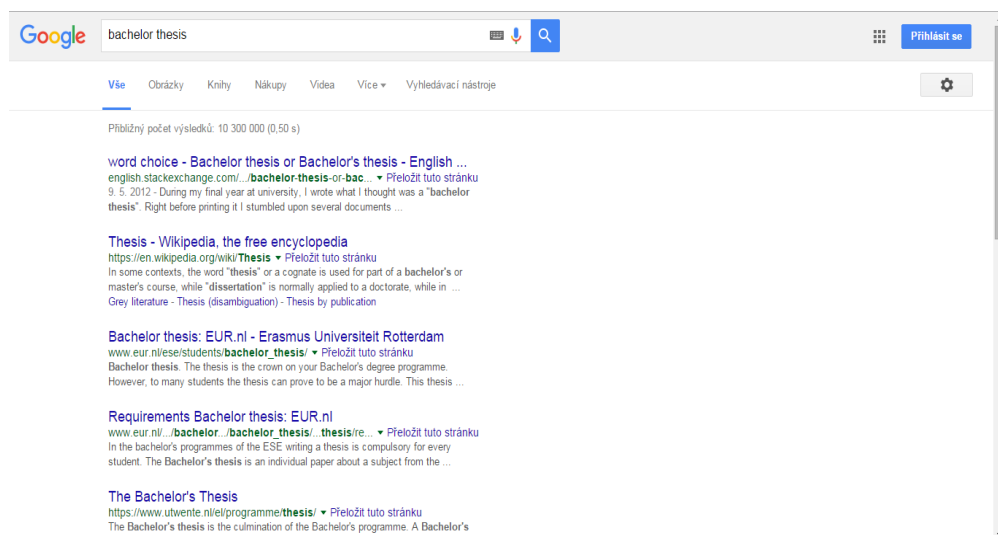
Google

bachelor thesis

Přihlásit se

Vše Obrázky Knihy Nákupy Videa Více ▾ Vyhledávací nástroje

Přibližný počet výsledků: 10 300 000 (0,50 s)

word choice - Bachelor thesis or Bachelor's thesis - English ...
english.stackexchange.com/.../bachelor-thesis-or-bac... ▾ Přeložit tuto stránku
9. 5. 2012 - During my final year at university, I wrote what I thought was a "bachelor thesis". Right before printing it I stumbled upon several documents ...

Thesis - Wikipedia, the free encyclopedia
https://en.wikipedia.org/wiki/Thesis ▾ Přeložit tuto stránku
In some contexts, the word "thesis" or a cognate is used for part of a bachelor's or master's course, while "dissertation" is normally applied to a doctorate, while in ...
Grey literature - Thesis (disambiguation) - Thesis by publication

Bachelor thesis: EUR.nl - Erasmus Universiteit Rotterdam
www.eur.nl/ese/students/bachelor_thesis/ ▾ Přeložit tuto stránku
Bachelor thesis. The thesis is the crown on your Bachelor's degree programme. However, to many students the thesis can prove to be a major hurdle. This thesis ...

Requirements Bachelor thesis: EUR.nl
www.eur.nl/.../bachelor.../bachelor_thesis/...thesis/re... ▾ Přeložit tuto stránku
In the bachelor's programmes of the ESE writing a thesis is compulsory for every student. The Bachelor's thesis is an individual paper about a subject from the ...

The Bachelor's Thesis
https://www.utwente.nl/el/programme/thesis/ ▾ Přeložit tuto stránku
The Bachelor's thesis is the culmination of the Bachelor's programme. A Bachelor's